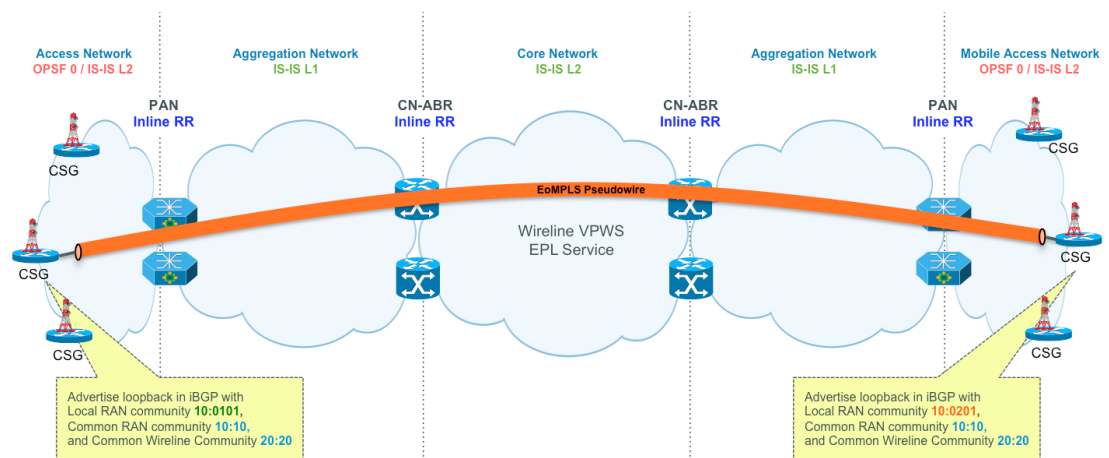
Access Network
OPSF 0 / IS-IS L2

Aggregation Network
IS-IS L1

Core Network
IS-IS L2

Aggregation Network
IS-IS L1

Mobile Access Network
OPSF 0 / IS-IS L2

PAN
Inline RR

CN-ABR
Inline RR

CN-ABR
Inline RR

PAN
Inline RR

CSG

CSG

CSG

CSG

CSG

CSG

EoMPLS Pseudowire

Wireline VPWS
EPL Service

Advertise loopback in iBGP with Local RAN community 10:0101, Common RAN community 10:10, and Common Wireline Community 20:20

Advertise loopback in iBGP with Local RAN community 10:0201, Common RAN community 10:10, and Common Wireline Community 20:20